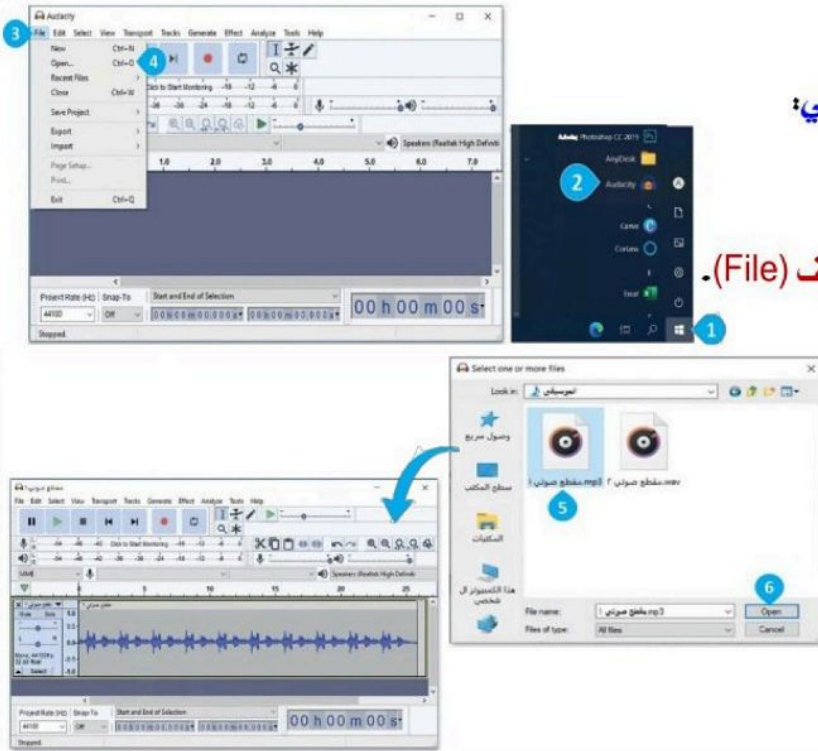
Audacity
File Edit Select View Transport Tracks Generate Effect Analyze Tools Help
New Ctrl+N
Open... Ctrl+O
Recent Files
Close Ctrl+W
Save Project
Export
Import
Page Setup...
Print...
Exit Ctrl+Q
Click to Start Monitoring -18 -12 -6 0
Speakers (Realtek High Definiti
1.0 2.0 3.0 4.0 5.0 6.0 7.0
Project Rate (Hz) Snap-To Start and End of Selection
44100 Off 00 h 00 m 00.000 s 00 h 00 m 00.000 s
00 h 00 m 00 s
Stopped.
3
4
ي:
Photoshop CC 2019
AnyDesk
Audacity
Camera
Cortana
Excel
2
1
ـك (File).
Select one or more files
Look in: الموسيقى
وصول سريع
سطح المكتب
المكتبات
هذا الكمبيوتر ال شخصي
مقطع صوتي ١.mp3
مقطع صوتي ٢.wav
5
6
File name: مقطع صوتي ١.mp3
Files of type: All files
Open
Cancel
مقطع صوتي ١
File Edit Select View Transport Tracks Generate Effect Analyze Tools Help
Click to Start Monitoring
Speakers (Realtek High Definiti
مقطع صوتي
Mute Solo
Mono, 44100Hz 32-bit float
Select
1.0 0.5 0.0 -0.5 -1.0
Project Rate (Hz) Snap-To Start and End of Selection
44100 Off
00 h 00 m 00 s
Stopped.